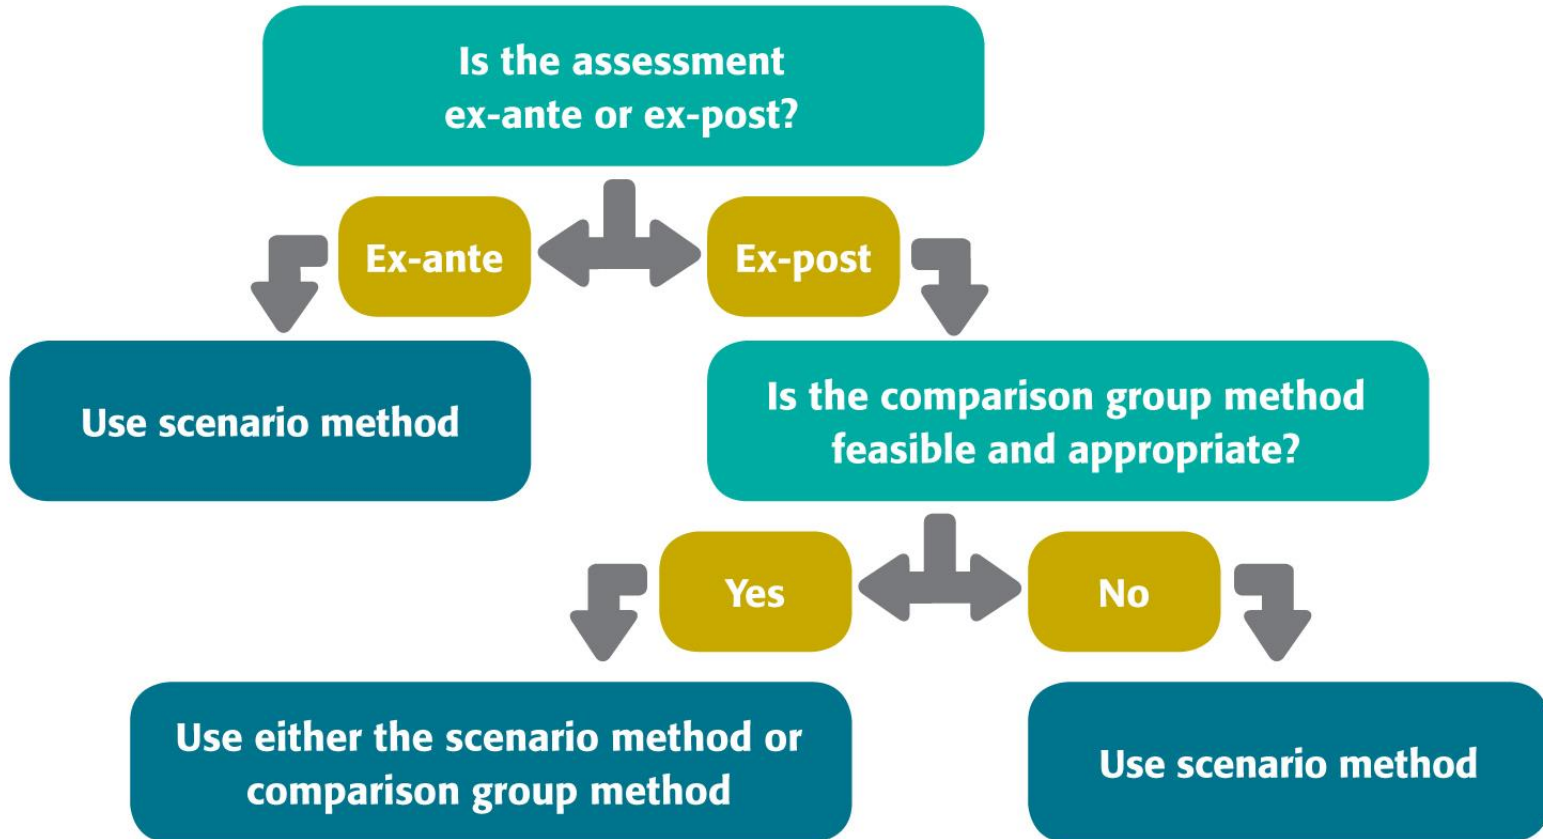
Is the assessment ex-ante or ex-post?

Ex-ante

Ex-post

Use scenario method

Is the comparison group method feasible and appropriate?

Yes

No

Use either the scenario method or comparison group method

Use scenario method